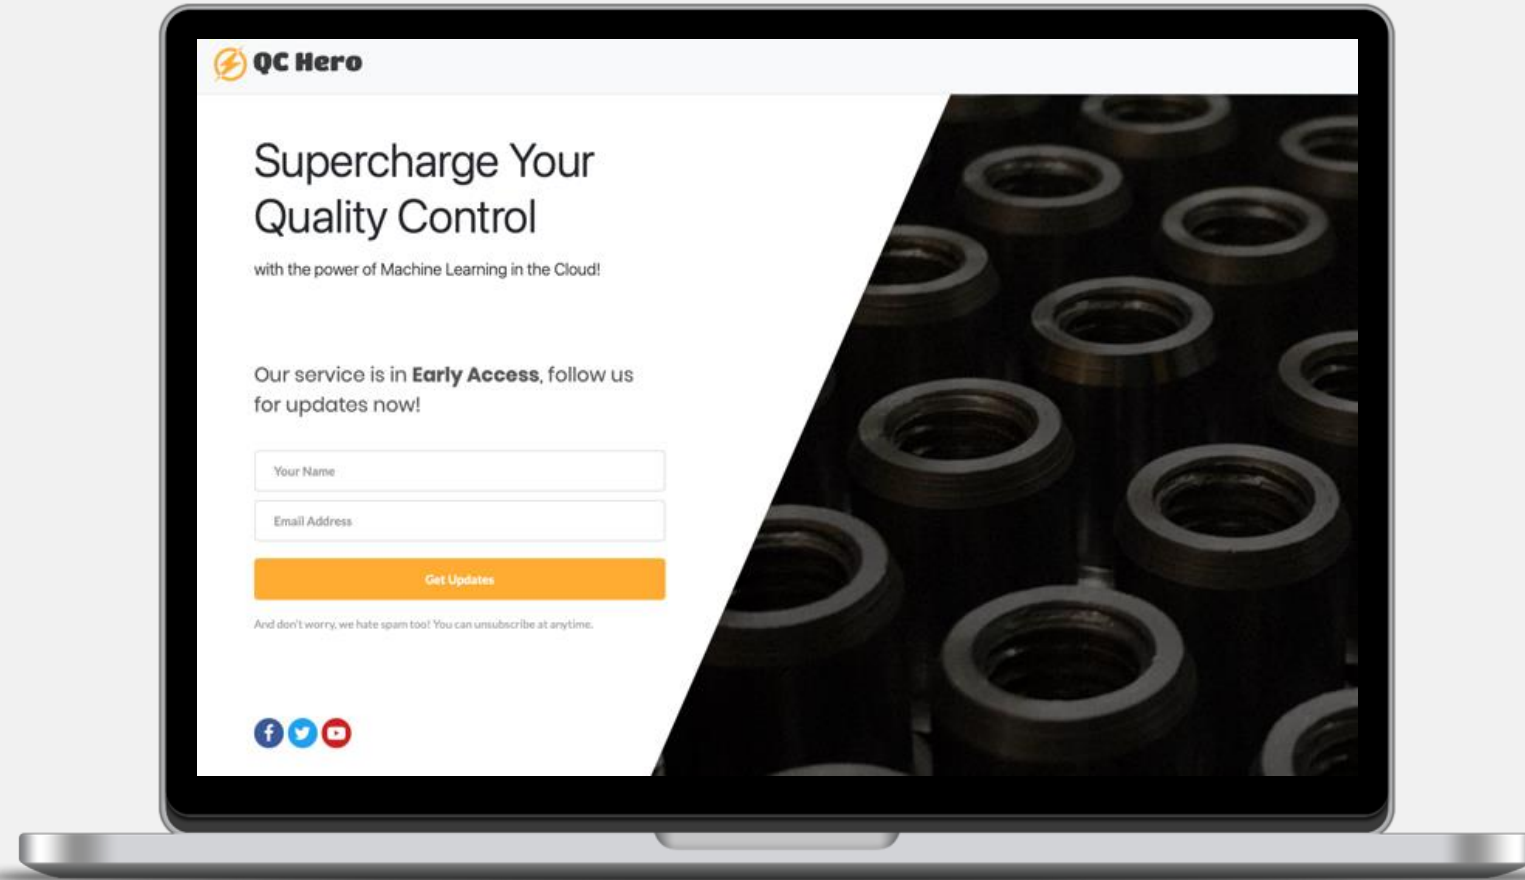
QC Hero

Supercharge Your Quality Control

with the power of Machine Learning in the Cloud!

Our service is in **Early Access**, follow us for updates now!

Your Name

Email Address

Get Updates

And don't worry, we hate spam too! You can unsubscribe at anytime.